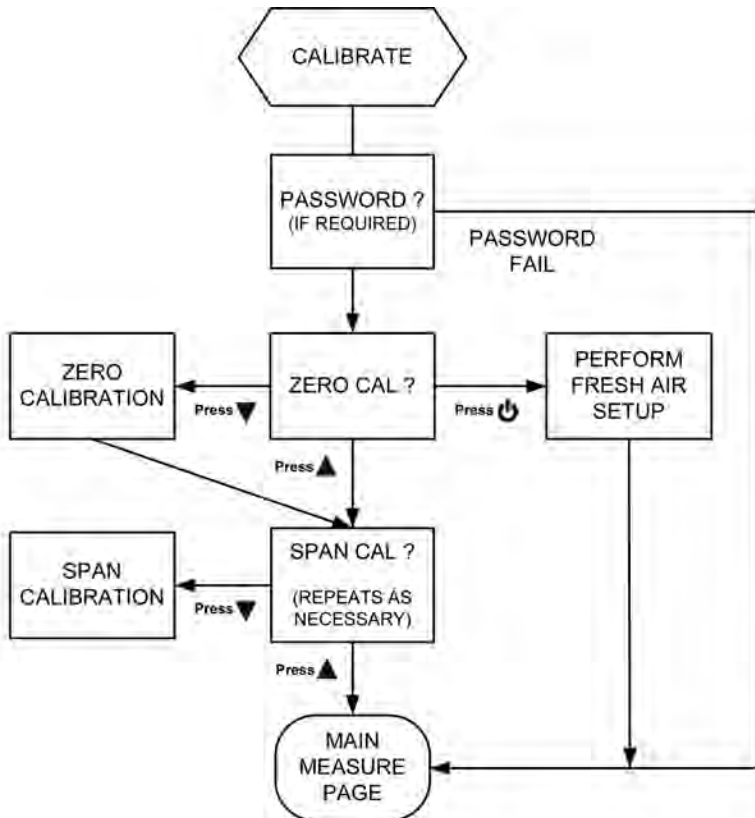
CALIBRATE

PASSWORD ?
(IF REQUIRED)

PASSWORD
FAIL

ZERO
CALIBRATION

Press ▼

ZERO CAL ?

Press ⏻

PERFORM
FRESH AIR
SETUP

Press ▲

SPAN
CALIBRATION

Press ▼

SPAN CAL ?

(REPEATS AS
NECESSARY)

Press ▲

MAIN
MEASURE
PAGE